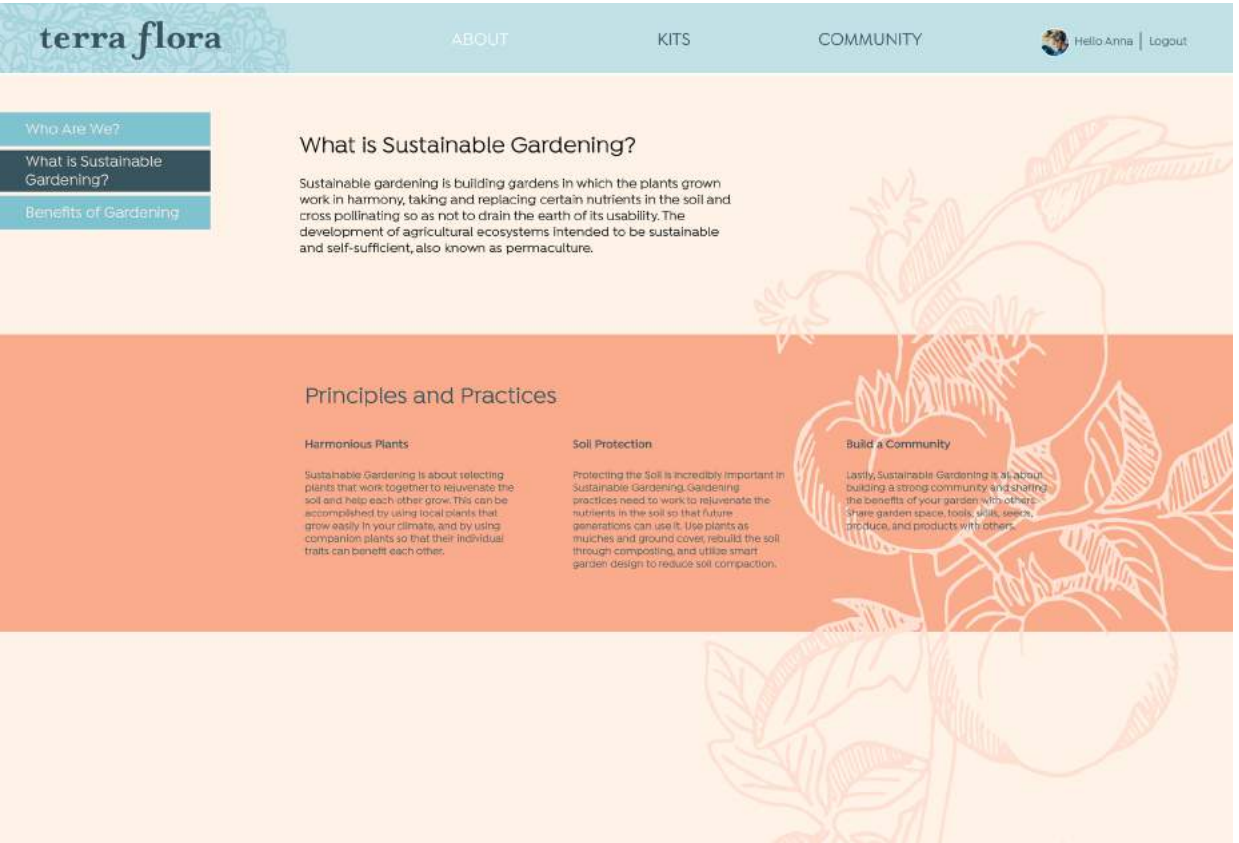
terra flora

ABOUT

KITS

COMMUNITY

Hello Anna | Logout

Who Are We?

What is Sustainable Gardening?

Benefits of Gardening

What is Sustainable Gardening?

Sustainable gardening is building gardens in which the plants grown work in harmony, taking and replacing certain nutrients in the soil and cross pollinating so as not to drain the earth of its usability. The development of agricultural ecosystems intended to be sustainable and self-sufficient, also known as permaculture.

Principles and Practices

Harmonious Plants

Sustainable Gardening is about selecting plants that work together to rejuvenate the soil and help each other grow. This can be accomplished by using local plants that grow easily in your climate, and by using companion plants so that their individual traits can benefit each other.

Soil Protection

Protecting the Soil is incredibly important in Sustainable Gardening. Gardening practices need to work to rejuvenate the nutrients in the soil so that future generations can use it. Use plants as mulches and ground cover, rebuild the soil through composting, and utilize smart garden design to reduce soil compaction.

Build a Community

Lastly, Sustainable Gardening is about building a strong community and sharing the benefits of your garden with others. Share garden space, tools, skills, seeds, produce, and products with others.